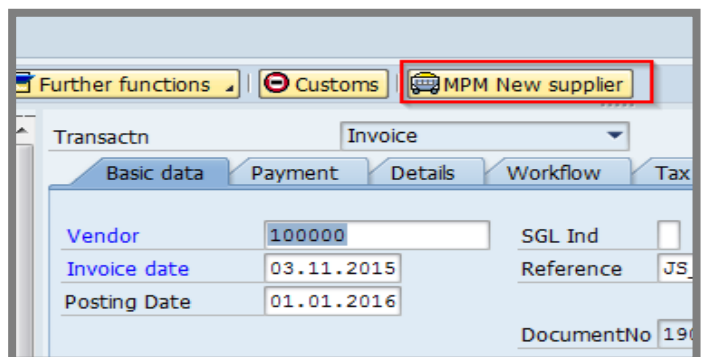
Further functions | Customs | MPM New supplier

Transactn | Invoice

Basic data | Payment | Details | Workflow | Tax

Vendor 100000
Invoice date 03.11.2015
Posting Date 01.01.2016

SGL Ind
Reference JS_
DocumentNo 19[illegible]